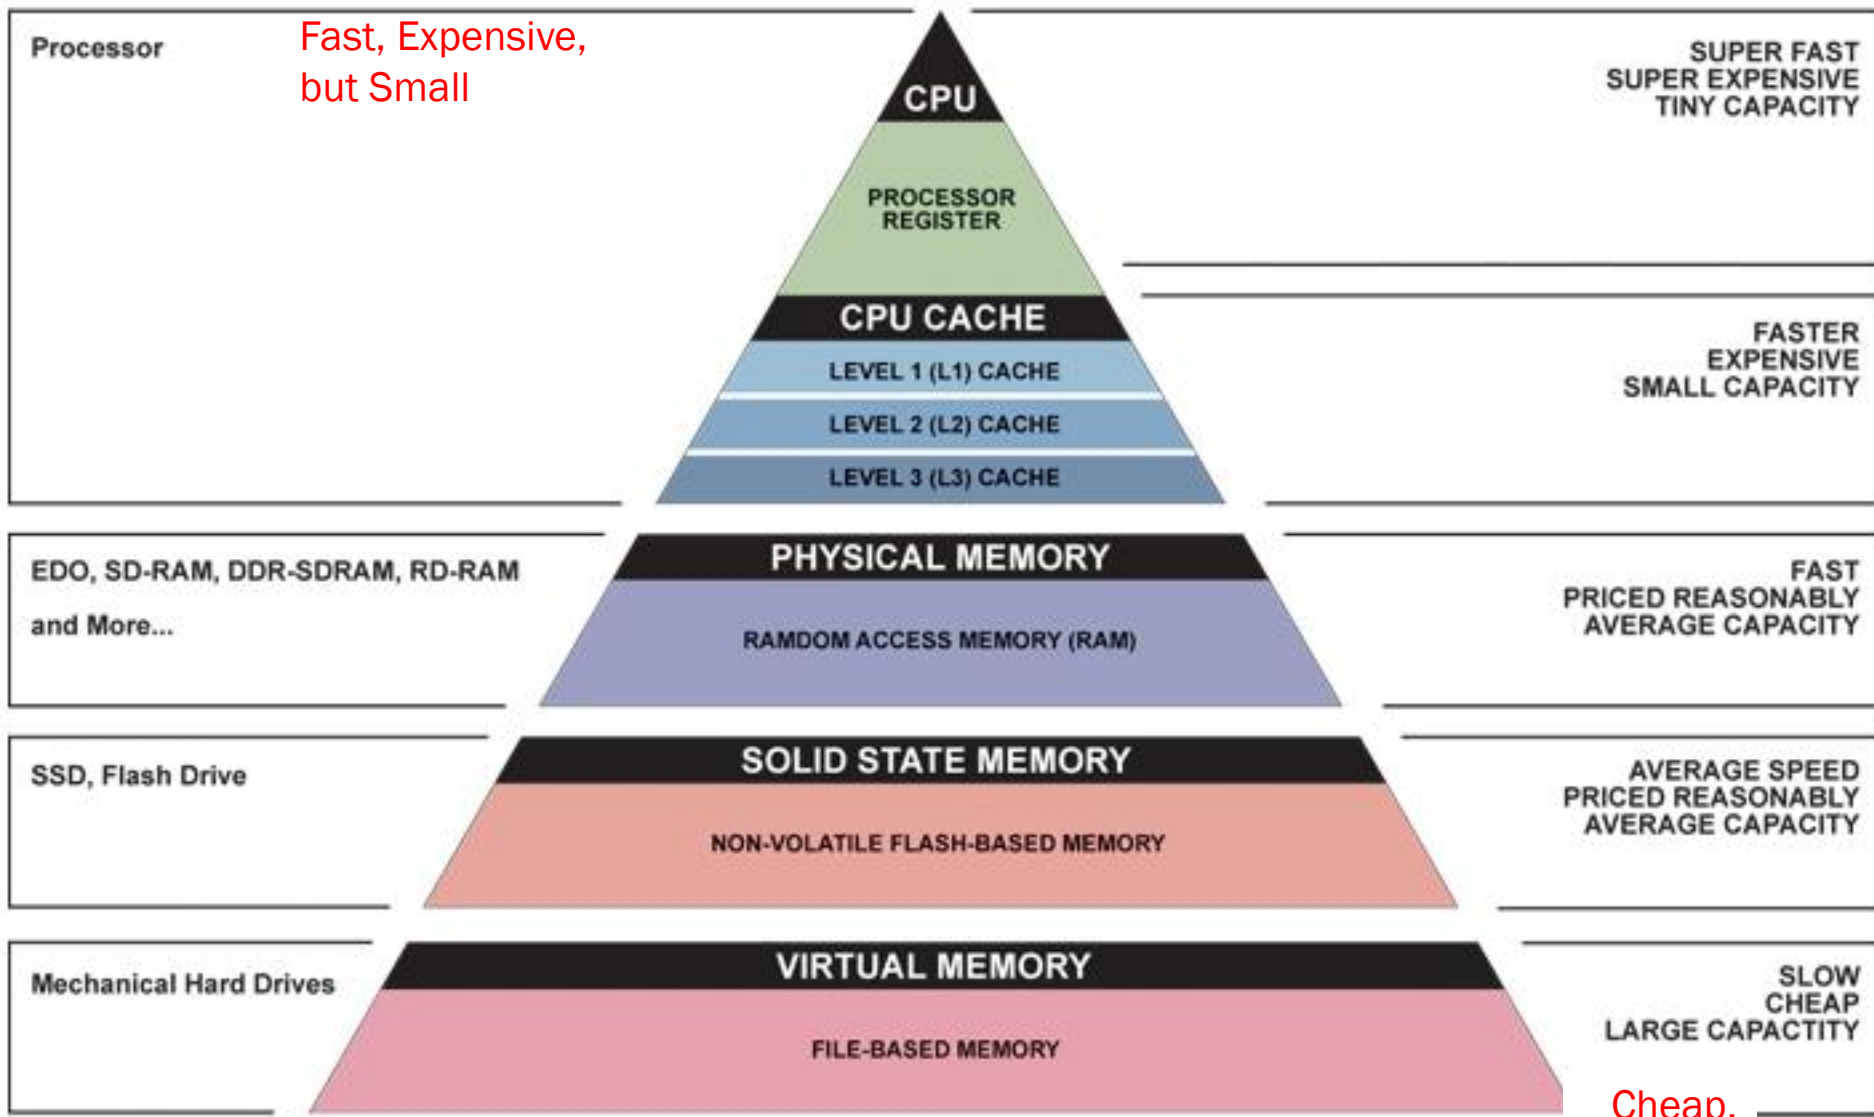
Processor

Fast, Expensive, but Small

CPU

PROCESSOR REGISTER

SUPER FAST
SUPER EXPENSIVE
TINY CAPACITY

CPU CACHE

LEVEL 1 (L1) CACHE

LEVEL 2 (L2) CACHE

LEVEL 3 (L3) CACHE

FASTER
EXPENSIVE
SMALL CAPACITY

EDO, SD-RAM, DDR-SDRAM, RD-RAM and More...

PHYSICAL MEMORY

RAMDOM ACCESS MEMORY (RAM)

FAST
PRICED REASONABLY
AVERAGE CAPACITY

SSD, Flash Drive

SOLID STATE MEMORY

NON-VOLATILE FLASH-BASED MEMORY

AVERAGE SPEED
PRICED REASONABLY
AVERAGE CAPACITY

Mechanical Hard Drives

VIRTUAL MEMORY

FILE-BASED MEMORY

SLOW
CHEAP
LARGE CAPACITY

Cheap, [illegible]